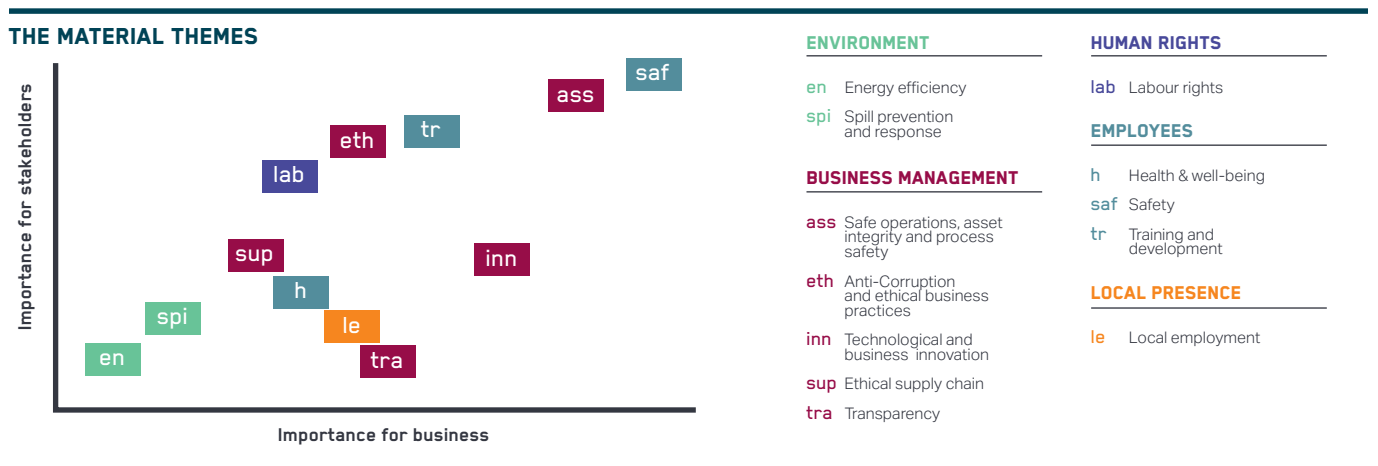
THE MATERIAL THEMES

Importance for stakeholders

saf
ass
tr
eth
lab
sup
inn
h
spi
le
en
tra

Importance for business

ENVIRONMENT

en Energy efficiency

spi Spill prevention and response

BUSINESS MANAGEMENT

ass Safe operations, asset integrity and process safety

eth Anti-Corruption and ethical business practices

inn Technological and business innovation

sup Ethical supply chain

tra Transparency

HUMAN RIGHTS

lab Labour rights

EMPLOYEES

h Health & well-being

saf Safety

tr Training and development

LOCAL PRESENCE

le Local employment